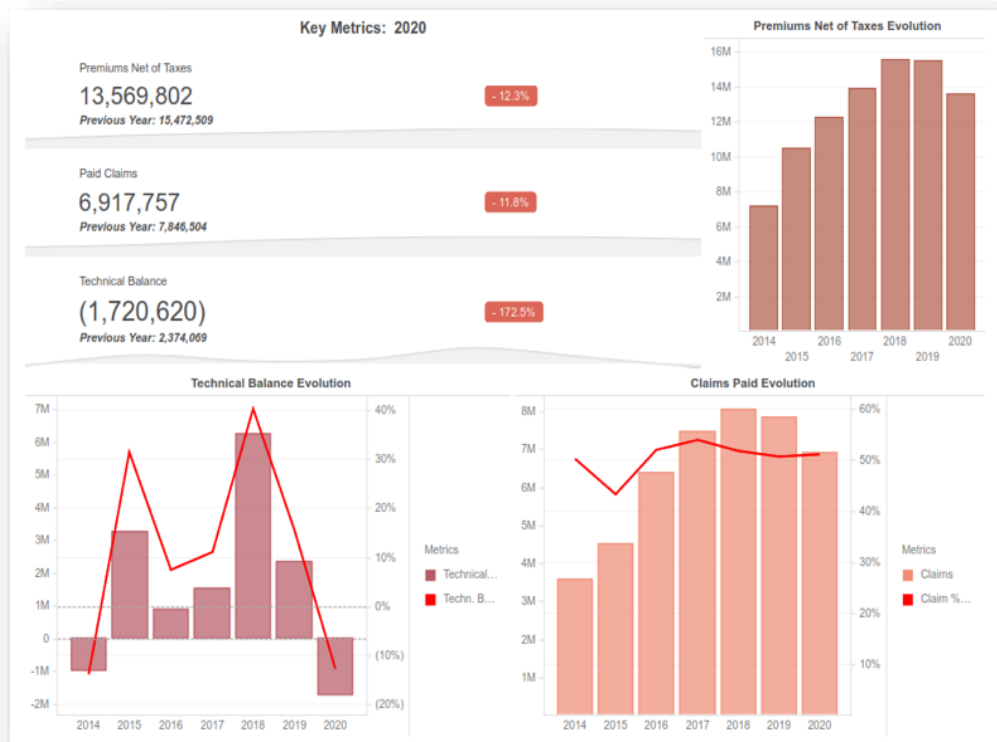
Key Metrics: 2020

Premiums Net of Taxes
13,569,802
Previous Year: 15,472,509
- 12.3%

Paid Claims
6,917,757
Previous Year: 7,846,504
- 11.8%

Technical Balance
(1,720,620)
Previous Year: 2,374,069
- 172.5%

Premiums Net of Taxes Evolution
16M
14M
12M
10M
8M
6M
4M
2M
2014 2015 2016 2017 2018 2019 2020

Technical Balance Evolution
7M
6M
5M
4M
3M
2M
1M
0
-1M
-2M
40%
30%
20%
10%
0%
(10%)
(20%)
2014 2015 2016 2017 2018 2019 2020
Metrics
Technical...
Techn. B...

Claims Paid Evolution
8M
7M
6M
5M
4M
3M
2M
1M
60%
50%
40%
30%
20%
10%
2014 2015 2016 2017 2018 2019 2020
Metrics
Claims
Claim %...